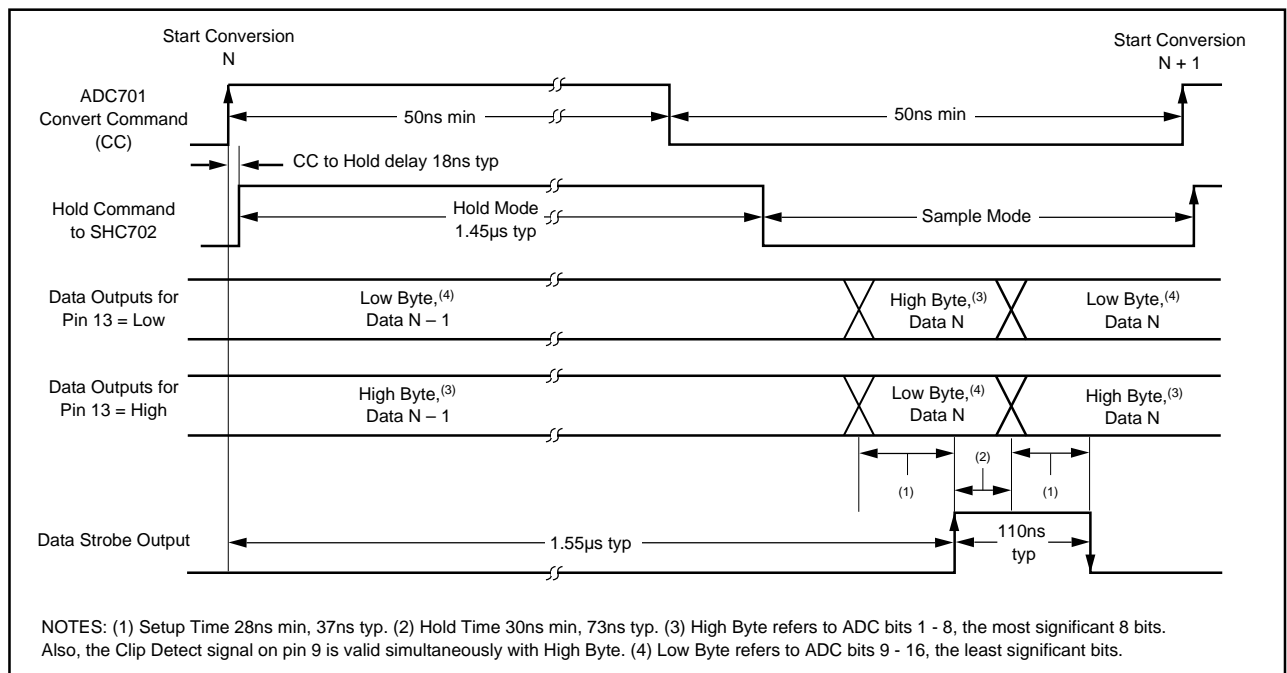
Start Conversion
N

Start Conversion
N + 1

ADC701
Convert Command
(CC)

50ns min

50ns min

CC to Hold delay 18ns typ

Hold Command
to SHC702

Hold Mode
1.45µs typ

Sample Mode

Data Outputs for
Pin 13 = Low

Low Byte,$^{(4)}$
Data N – 1

High Byte,$^{(3)}$
Data N

Low Byte,$^{(4)}$
Data N

Data Outputs for
Pin 13 = High

High Byte,$^{(3)}$
Data N – 1

Low Byte,$^{(4)}$
Data N

High Byte,$^{(3)}$
Data N

(1)

(2)

(1)

Data Strobe Output

1.55µs typ

110ns
typ

NOTES: (1) Setup Time 28ns min, 37ns typ. (2) Hold Time 30ns min, 73ns typ. (3) High Byte refers to ADC bits 1 - 8, the most significant 8 bits. Also, the Clip Detect signal on pin 9 is valid simultaneously with High Byte. (4) Low Byte refers to ADC bits 9 - 16, the least significant bits.